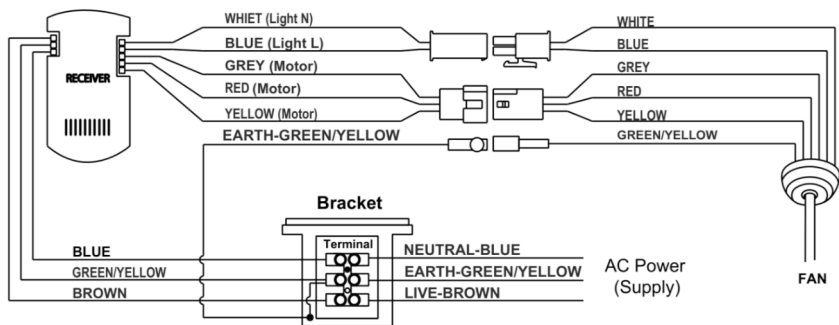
RECEIVER

WHIET (Light N)
BLUE (Light L)
GREY (Motor)
RED (Motor)
YELLOW (Motor)
EARTH-GREEN/YELLOW

WHITE
BLUE
GREY
RED
YELLOW
GREEN/YELLOW

FAN

Bracket
Terminal

BLUE
GREEN/YELLOW
BROWN

NEUTRAL-BLUE
EARTH-GREEN/YELLOW
LIVE-BROWN

AC Power
(Supply)